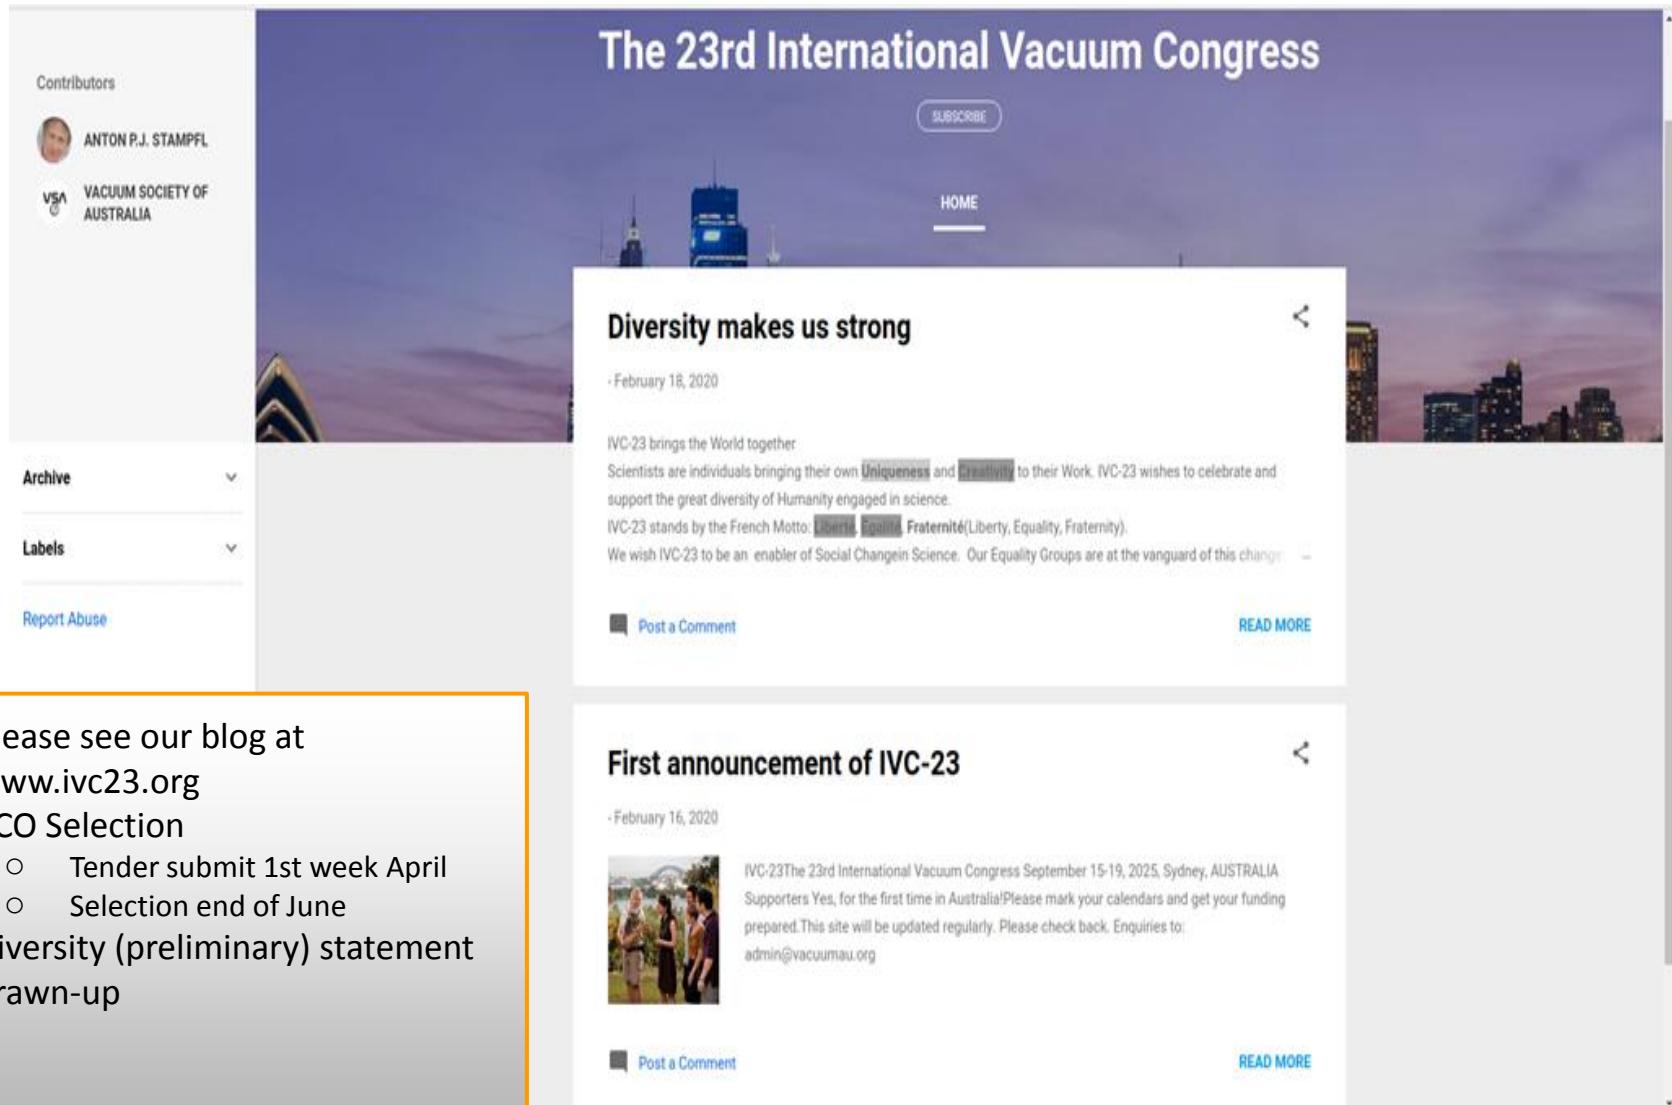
Contributors

ANTON P.J. STAMPFL

VSA VACUUM SOCIETY OF AUSTRALIA

The 23rd International Vacuum Congress

SUBSCRIBE

HOME

Archive

Labels

Report Abuse

Diversity makes us strong

- February 18, 2020

IVC-23 brings the World together

Scientists are individuals bringing their own Uniqueness and Creativity to their Work. IVC-23 wishes to celebrate and support the great diversity of Humanity engaged in science.

IVC-23 stands by the French Motto: Liberté, Égalité, Fraternité(Liberty, Equality, Fraternity).

We wish IVC-23 to be an enabler of Social Changein Science. Our Equality Groups are at the vanguard of this change ...

Post a Comment

READ MORE

First announcement of IVC-23

- February 16, 2020

IVC-23The 23rd International Vacuum Congress September 15-19, 2025, Sydney, AUSTRALIA Supporters Yes, for the first time in Australia!Please mark your calendars and get your funding prepared.This site will be updated regularly. Please check back. Enquiries to: admin@vacuumau.org

Post a Comment

READ MORE

ease see our blog at
ww.ivc23.org
CO Selection
○ Tender submit 1st week April
○ Selection end of June
iversity (preliminary) statement
rawn-up